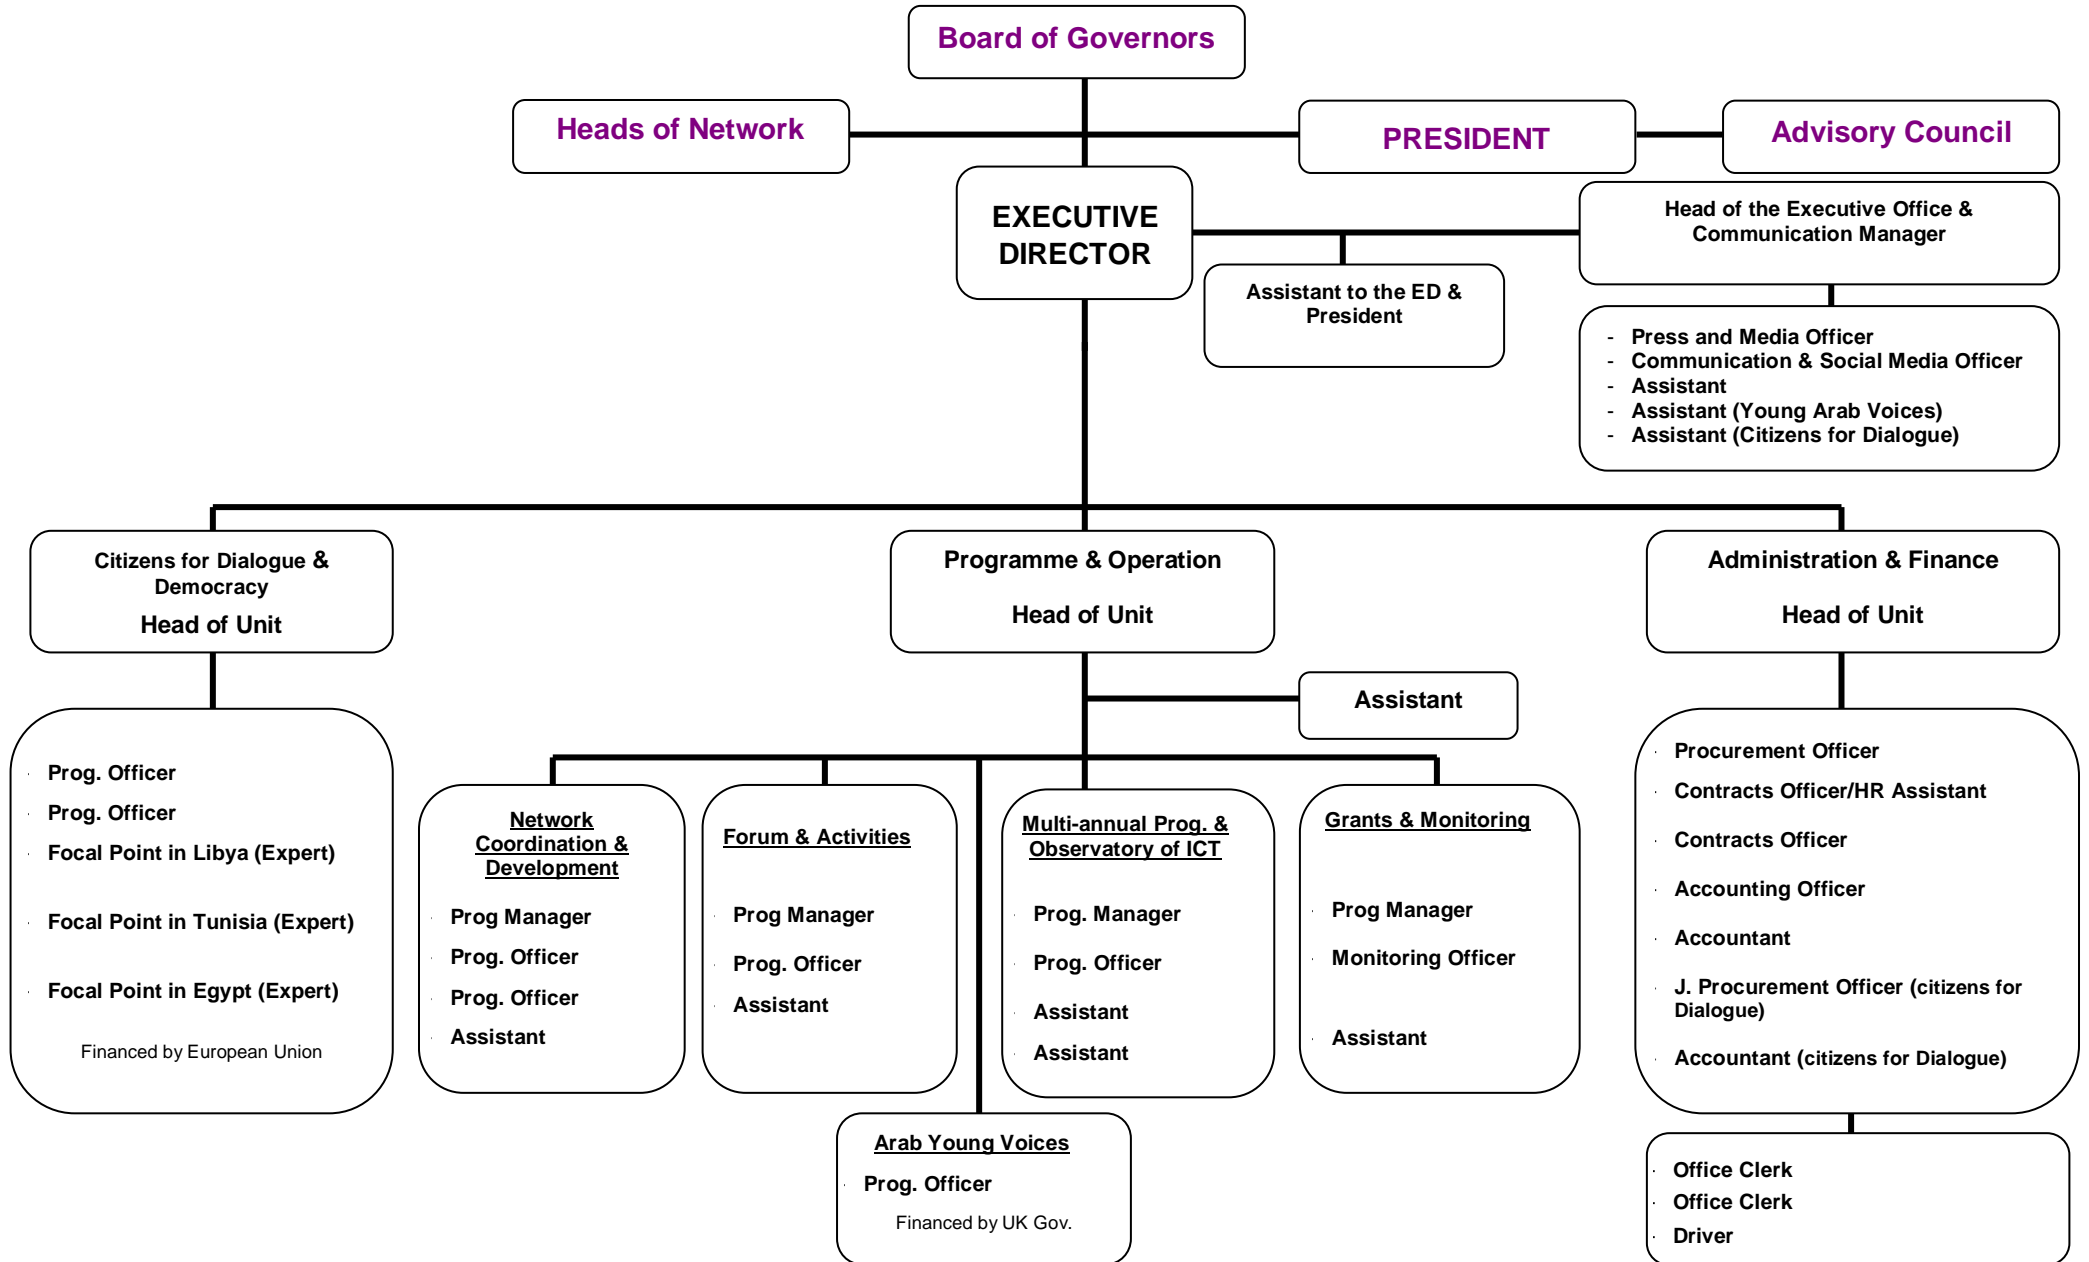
Board of Governors

Heads of Network

PRESIDENT

Advisory Council

EXECUTIVE DIRECTOR

Head of the Executive Office & Communication Manager

Assistant to the ED & President

- Press and Media Officer
- Communication & Social Media Officer
- Assistant
- Assistant (Young Arab Voices)
- Assistant (Citizens for Dialogue)

Citizens for Dialogue & Democracy
Head of Unit

Programme & Operation
Head of Unit

Administration & Finance
Head of Unit

Assistant

Prog. Officer
Prog. Officer
Focal Point in Libya (Expert)
Focal Point in Tunisia (Expert)
Focal Point in Egypt (Expert)
Financed by European Union

Network Coordination & Development
Prog Manager
Prog. Officer
Prog. Officer
Assistant

Forum & Activities
Prog Manager
Prog. Officer
Assistant

Multi-annual Prog. & Observatory of ICT
Prog. Manager
Prog. Officer
Assistant
Assistant

Grants & Monitoring
Prog Manager
Monitoring Officer
Assistant

Procurement Officer
Contracts Officer/HR Assistant
Contracts Officer
Accounting Officer
Accountant
J. Procurement Officer (citizens for Dialogue)
Accountant (citizens for Dialogue)

Arab Young Voices
Prog. Officer
Financed by UK Gov.

Office Clerk
Office Clerk
Driver